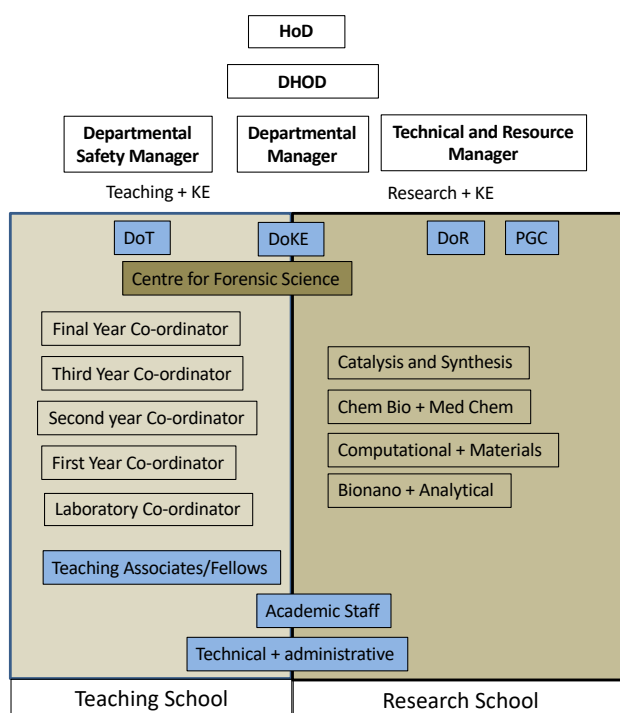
HoD

DHOD

Departmental Safety Manager

Departmental Manager

Technical and Resource Manager

Teaching + KE

Research + KE

DoT

DoKE

DoR

PGC

Centre for Forensic Science

Final Year Co-ordinator

Third Year Co-ordinator

Second year Co-ordinator

First Year Co-ordinator

Laboratory Co-ordinator

Catalysis and Synthesis

Chem Bio + Med Chem

Computational + Materials

Bionano + Analytical

Teaching Associates/Fellows

Academic Staff

Technical + administrative

Teaching School

Research School